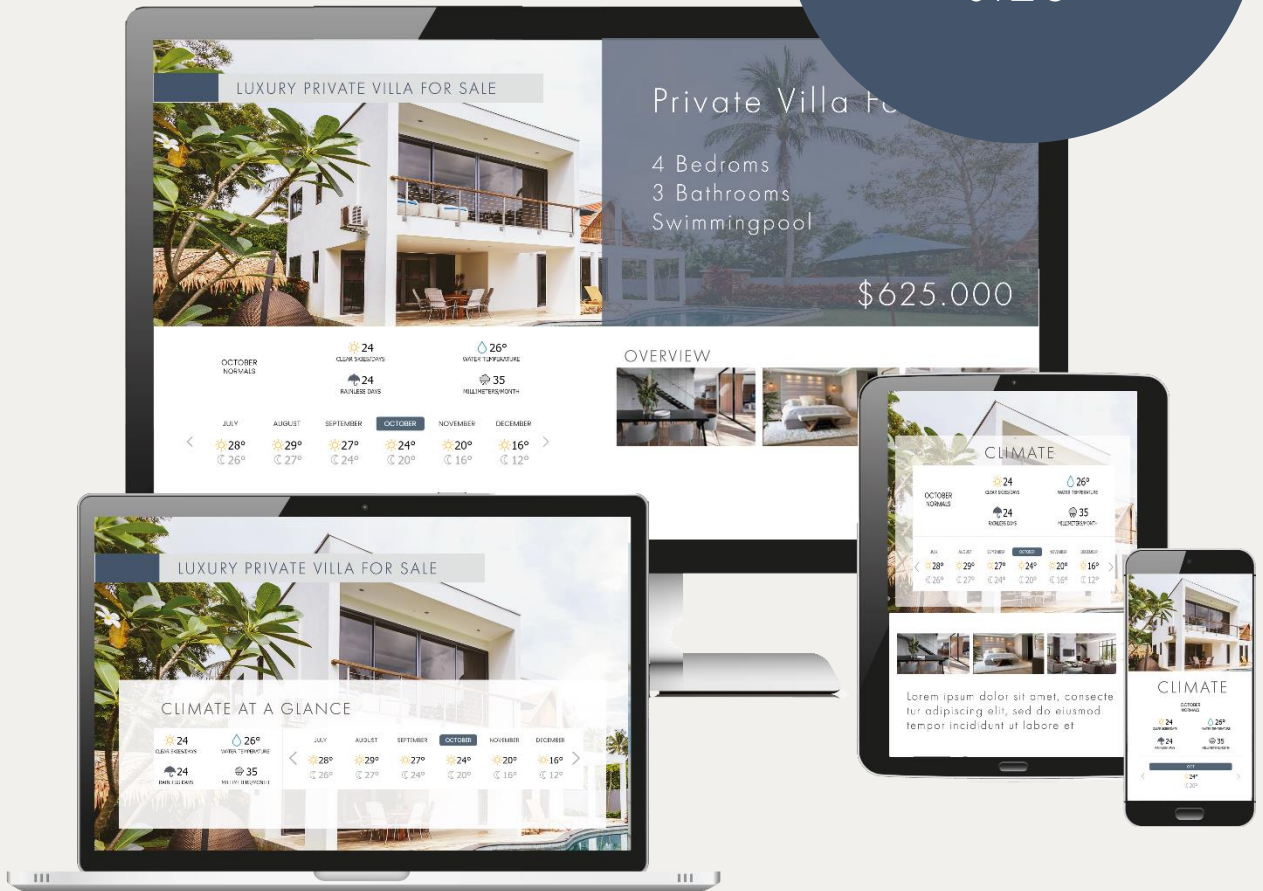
LUXURY PRIVATE VILLA FOR SALE

Private Villa Fo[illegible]

4 Bedroms
3 Bathrooms
Swimmingpool

$625.000

OCTOBER NORMALS

24 CLEAR SKIES/DAYS

26° WATER TEMPERATURE

24 RAINLESS DAYS

35 MILLIMETERS/MONTH

| JULY | AUGUST | SEPTEMBER | OCTOBER | NOVEMBER | DECEMBER |
|---|---|---|---|---|---|
| 28° | 29° | 27° | 24° | 20° | 16° |
| 26° | 27° | 24° | 20° | 16° | 12° |

OVERVIEW

LUXURY PRIVATE VILLA FOR SALE

CLIMATE AT A GLANCE

24 CLEAR SKIES/DAYS

26° WATER TEMPERATURE

24 RAINLESS DAYS

35 MILLIMETERS/MONTH

| JULY | AUGUST | SEPTEMBER | OCTOBER | NOVEMBER | DECEMBER |
|---|---|---|---|---|---|
| 28° | 29° | 27° | 24° | 20° | 16° |
| 26° | 27° | 24° | 20° | 16° | 12° |

CLIMATE

OCTOBER NORMALS

24 CLEAR SKIES/DAYS

26° WATER TEMPERATURE

24 RAINLESS DAYS

35 MILLIMETERS/MONTH

| JULY | AUGUST | SEPTEMBER | OCTOBER | NOVEMBER | DECEMBER |
|---|---|---|---|---|---|
| 28° | 29° | 27° | 24° | 20° | 16° |
| 26° | 27° | 24° | 20° | 16° | 12° |

Lorem ipsum dolor sit amet, consectetur adipiscing elit, sed do eiusmod tempor incididunt ut labore et

CLIMATE

OCTOBER NORMALS

24

25°

24

35

OCT

24°

20°